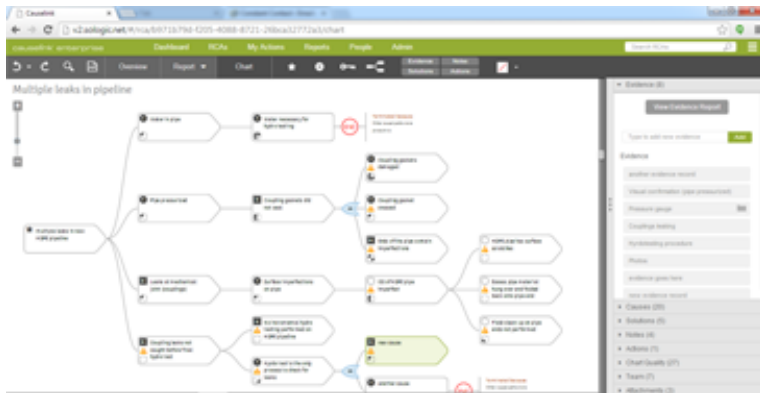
Causelink

v2.sologic.net/#/rca/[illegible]/chart

Dashboard RCAs My Actions Reports People Admin

Search RCAs

Overview Report Chart

Multiple leaks in pipeline

Evidence (8)

View Evidence Report

Type to add new evidence Add

Evidence

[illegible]

Causes (20)

Solutions (5)

Notes (4)

Actions (5)

Chart Quality (27)

Team (7)

Attachments (3)